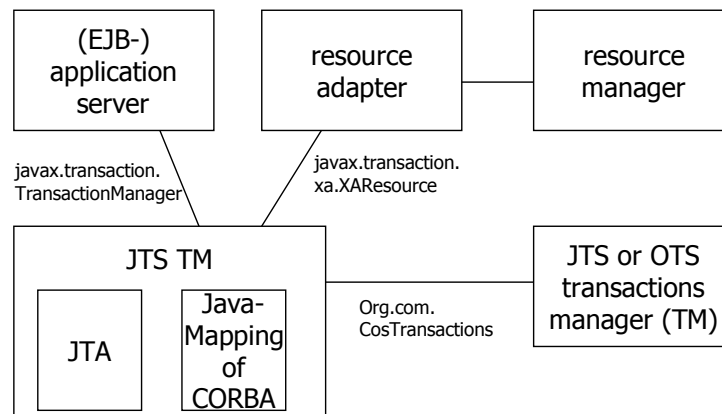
(EJB-) application server

resource adapter

resource manager

javax.transaction. TransactionManager

javax.transaction. xa.XAResource

JTS TM

JTA

Java-Mapping of CORBA

Org.com. CosTransactions

JTS or OTS transactions manager (TM)